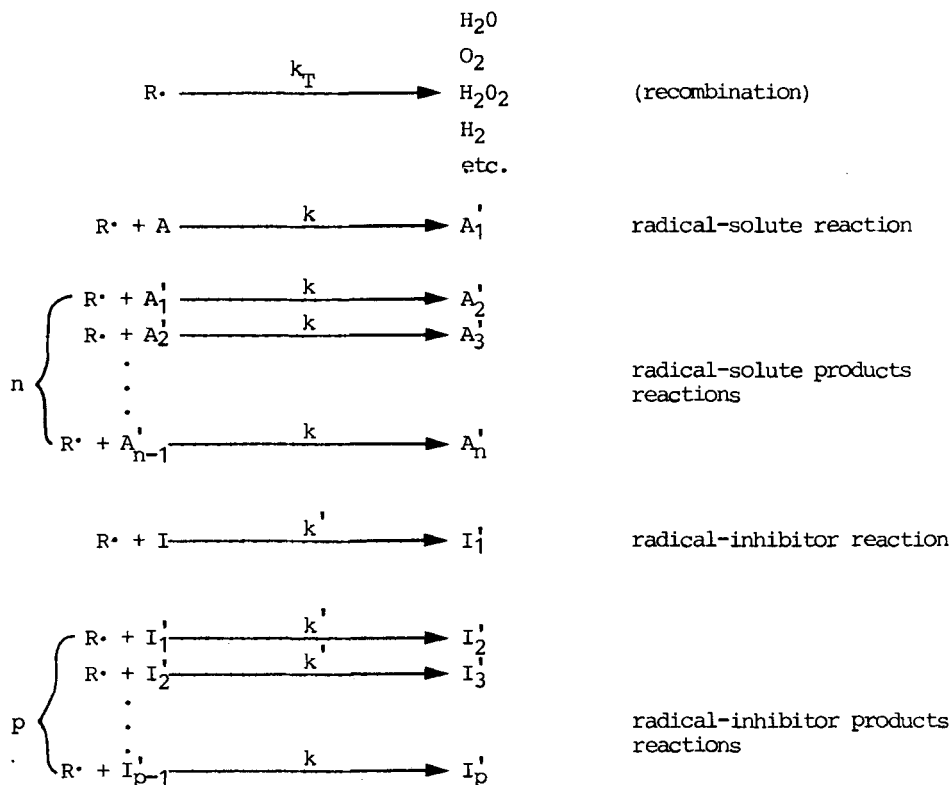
$R\cdot \xrightarrow{k_T}$ $H_2O$ $O_2$ $H_2O_2$ $H_2$ etc. (recombination)

$R\cdot + A \xrightarrow{k} A_1'$ radical-solute reaction

$n \begin{cases} R\cdot + A_1' \xrightarrow{k} A_2' \\ R\cdot + A_2' \xrightarrow{k} A_3' \\ \vdots \\ R\cdot + A_{n-1}' \xrightarrow{k} A_n' \end{cases}$ radical-solute products reactions

$R\cdot + I \xrightarrow{k'} I_1'$ radical-inhibitor reaction

$p \begin{cases} R\cdot + I_1' \xrightarrow{k'} I_2' \\ R\cdot + I_2' \xrightarrow{k'} I_3' \\ \vdots \\ R\cdot + I_{p-1}' \xrightarrow{k} I_p' \end{cases}$ radical-inhibitor products reactions